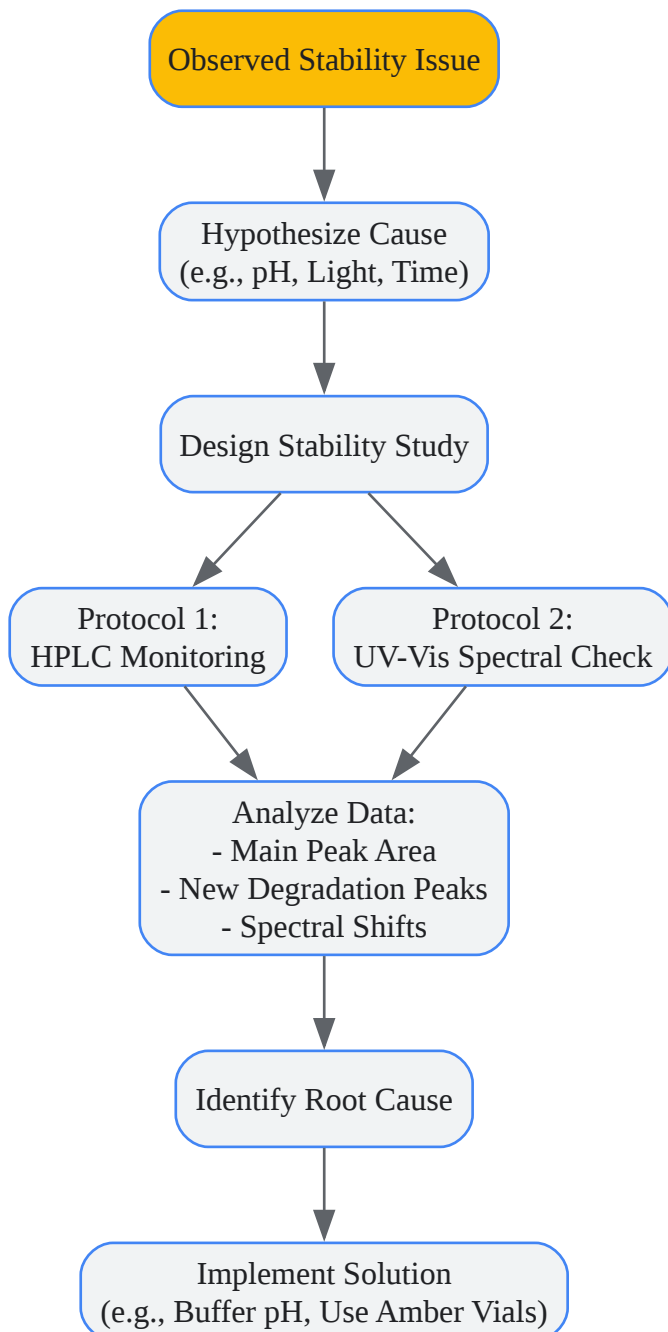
Observed Stability Issue

Hypothesize Cause
(e.g., pH, Light, Time)

Design Stability Study

Protocol 1:
HPLC Monitoring

Protocol 2:
UV-Vis Spectral Check

Analyze Data:
- Main Peak Area
- New Degradation Peaks
- Spectral Shifts

Identify Root Cause

Implement Solution
(e.g., Buffer pH, Use Amber Vials)